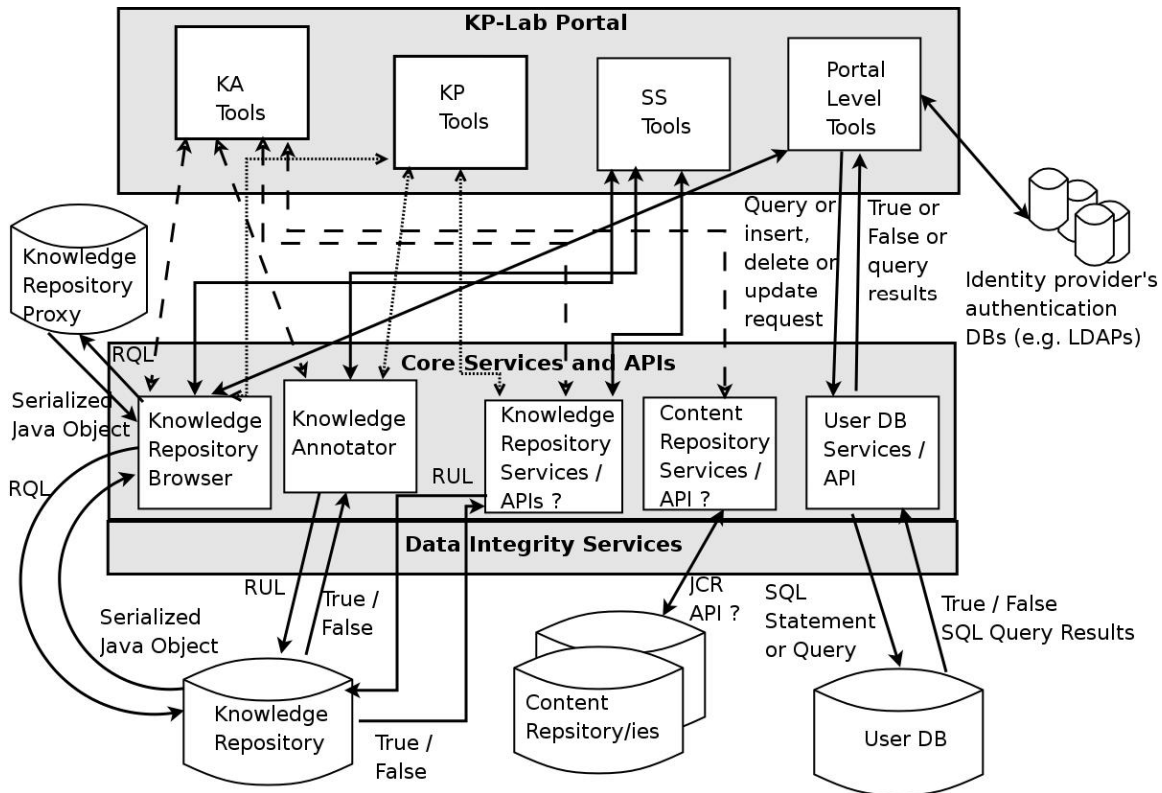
KP-Lab Portal

KA Tools

KP Tools

SS Tools

Portal Level Tools

Knowledge Repository Proxy

Query or insert, delete or update request

True or False or query results

Identity provider's authentication DBs (e.g. LDAPs)

RQL

Core Services and APIs

Serialized Java Object

Knowledge Repository Browser

Knowledge Annotator

Knowledge Repository Services / APIs ?

Content Repository Services / API ?

User DB Services / API

RQL

RUL

Data Integrity Services

RUL

True / False

Serialized Java Object

JCR API ?

SQL Statement or Query

True / False SQL Query Results

Knowledge Repository

True / False

Content Repsitory/ies

User DB